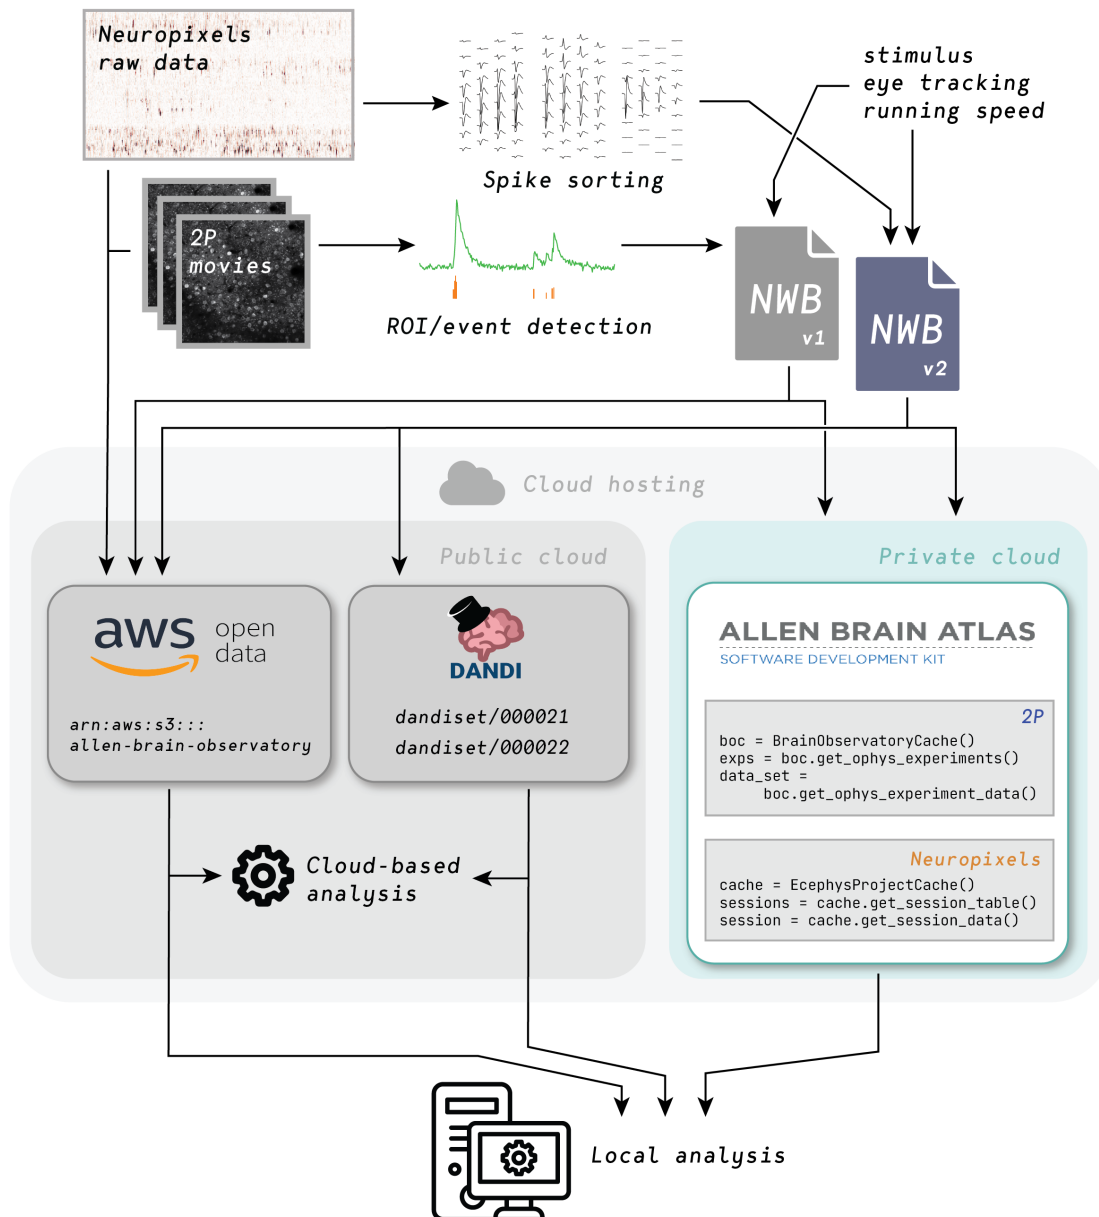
Neuropixels raw data

Spike sorting

stimulus
eye tracking
running speed

2P movies

ROI/event detection

NWB v1

NWB v2

Cloud hosting

Public cloud

Private cloud

aws open data

arn:aws:s3:::
allen-brain-observatory

DANDI

dandiset/000021
dandiset/000022

ALLEN BRAIN ATLAS
SOFTWARE DEVELOPMENT KIT

2P
boc = BrainObservatoryCache()
exps = boc.get_ophys_experiments()
data_set =
    boc.get_ophys_experiment_data()

Neuropixels
cache = EcephysProjectCache()
sessions = cache.get_session_table()
session = cache.get_session_data()

Cloud-based analysis

Local analysis